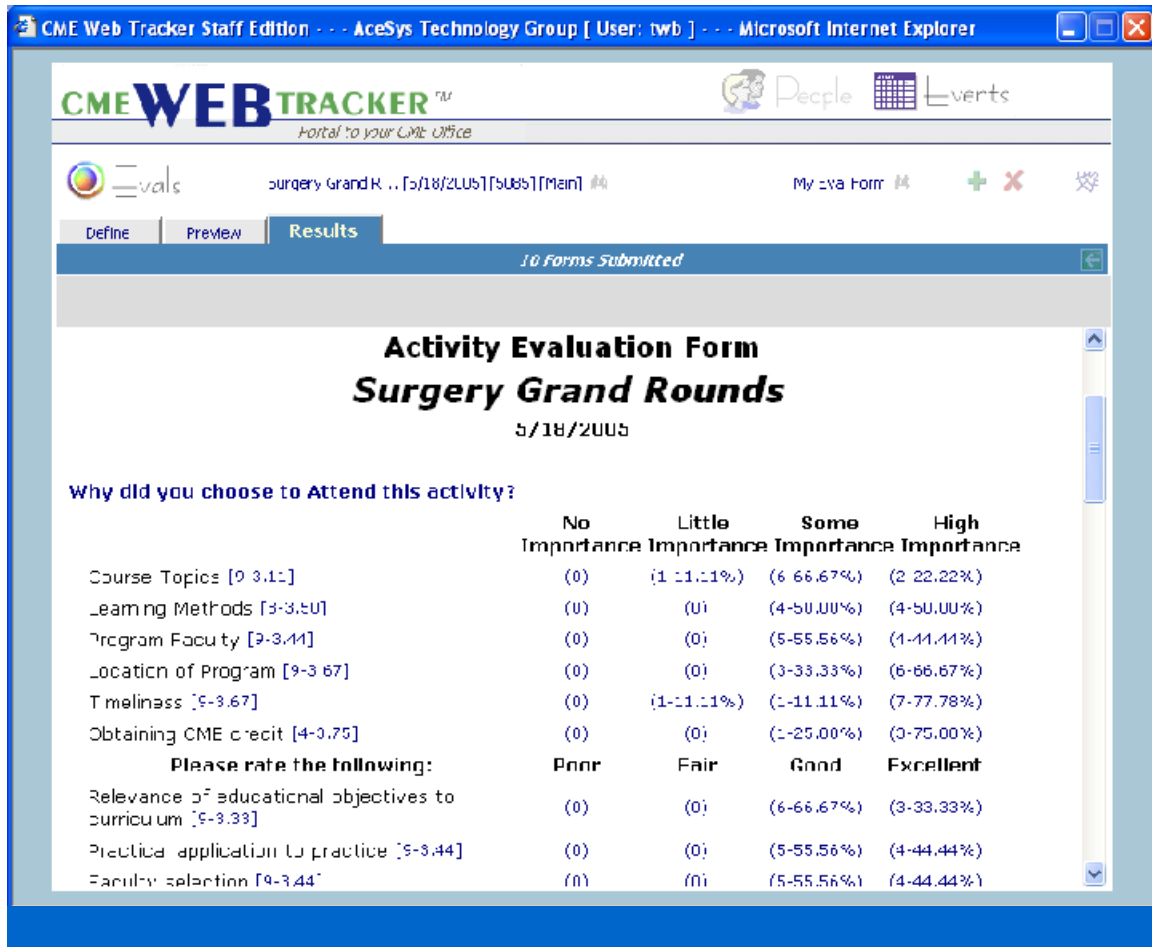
CME Web Tracker Staff Edition - - - AceSys Technology Group [ User: twb ] - - - Microsoft Internet Explorer

CME WEB TRACKER™
Portal to your CME Office

People Events

Evals Surgery Grand R... [5/18/2005] [5085] [Main] My Eval Form

Define Preview Results

10 Forms Submitted

Activity Evaluation Form
Surgery Grand Rounds
5/18/2005

Why did you choose to Attend this activity?

| | No Importance | Little Importance | Some Importance | High Importance |
|---|---|---|---|---|
| Course Topics [9-3.11] | (0) | (1-11.11%) | (6-66.67%) | (2-22.22%) |
| Learning Methods [8-3.50] | (0) | (0) | (4-50.00%) | (4-50.00%) |
| Program Faculty [9-3.44] | (0) | (0) | (5-55.56%) | (4-44.44%) |
| Location of Program [9-3.67] | (0) | (0) | (3-33.33%) | (6-66.67%) |
| Timeliness [9-3.67] | (0) | (1-11.11%) | (1-11.11%) | (7-77.78%) |
| Obtaining CME credit [4-3.75] | (0) | (0) | (1-25.00%) | (3-75.00%) |
| Please rate the following: | Poor | Fair | Good | Excellent |
| Relevance of educational objectives to curriculum [9-3.33] | (0) | (0) | (6-66.67%) | (3-33.33%) |
| Practical application to practice [9-3.44] | (0) | (0) | (5-55.56%) | (4-44.44%) |
| Faculty selection [9-3.44] | (0) | (0) | (5-55.56%) | (4-44.44%) |